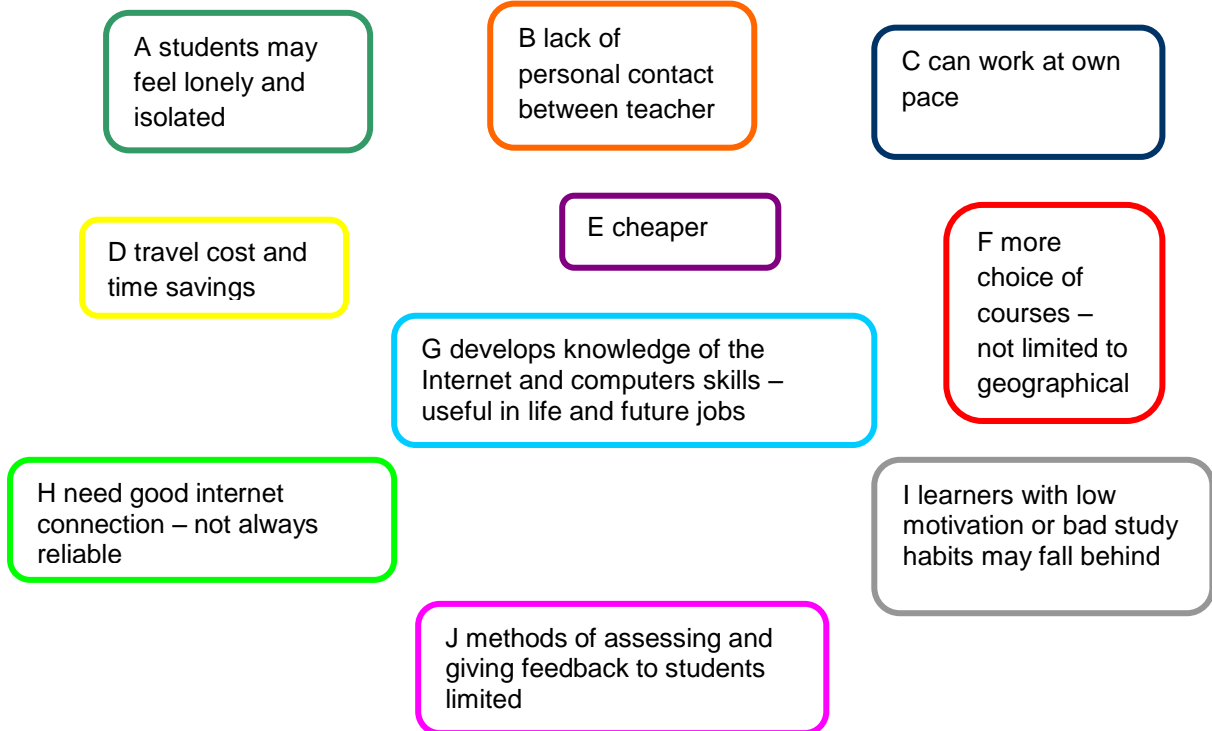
A students may feel lonely and isolated

B lack of personal contact between teacher

C can work at own pace

D travel cost and time savings

E cheaper

F more choice of courses – not limited to geographical

G develops knowledge of the Internet and computers skills – useful in life and future jobs

H need good internet connection – not always reliable

I learners with low motivation or bad study habits may fall behind

J methods of assessing and giving feedback to students limited